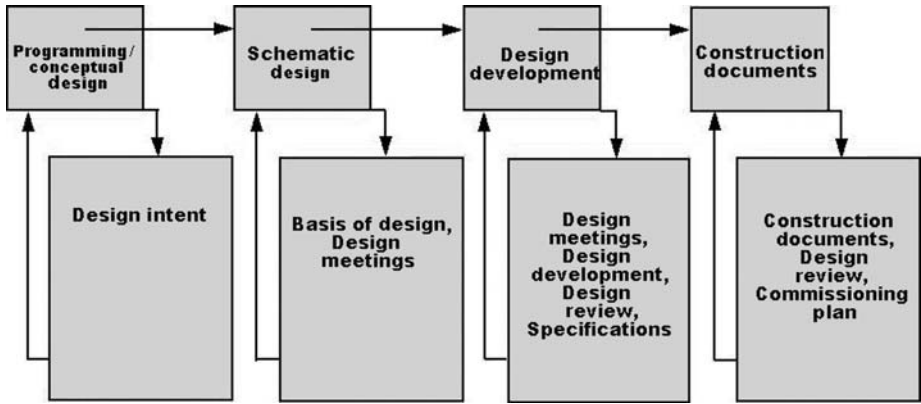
Programming/ conceptual design

Schematic design

Design development

Construction documents

Design intent

Basis of design, Design meetings

Design meetings, Design development, Design review, Specifications

Construction documents, Design review, Commissioning plan